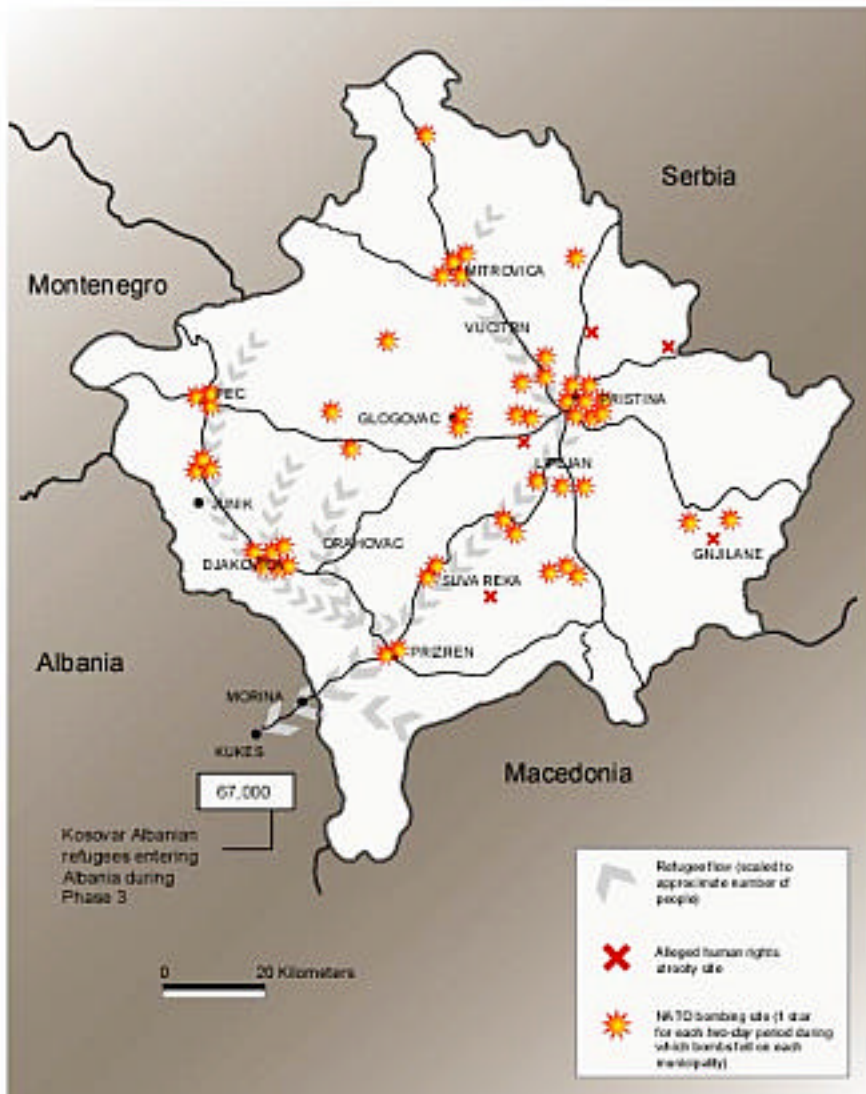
Serbia

Montenegro

MITROVICA

VUCITRN

PEC

GLOGOVAC

PRISTINA

LIPLJAN

JUNIK

ORAHOVAC

DJAKOVICA

SUVA REKA

GNJILANE

PRIZREN

Albania

MORINA

KUKES

Macedonia

67,000

Kosovar Albanian refugees entering Albania during Phase 3

0 20 Kilometers

Refugee flow (scaled to approximate number of people)

Alleged human rights atrocity site

NATO bombing site (1 star for each two-day period during which bombs fell on each municipality)